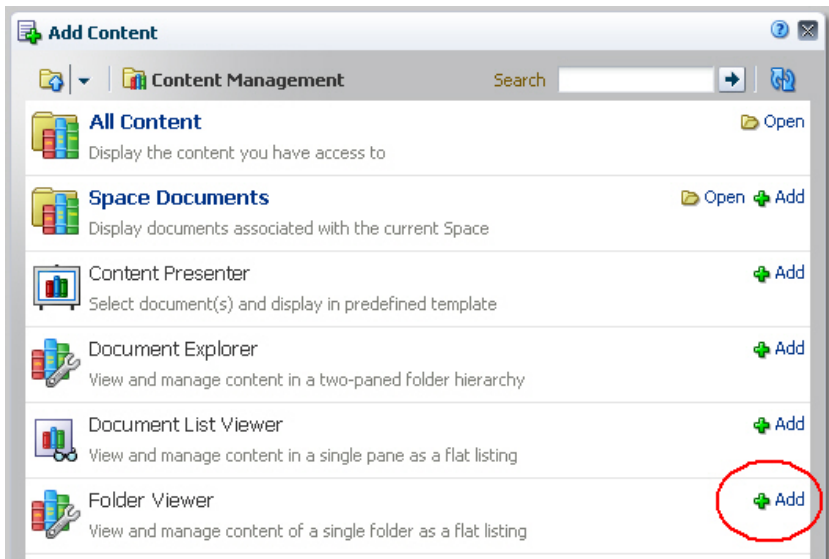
Add Content

Content Management Search

All Content
Display the content you have access to
Open

Space Documents
Display documents associated with the current Space
Open Add

Content Presenter
Select document(s) and display in predefined template
Add

Document Explorer
View and manage content in a two-paned folder hierarchy
Add

Document List Viewer
View and manage content in a single pane as a flat listing
Add

Folder Viewer
View and manage content of a single folder as a flat listing
Add